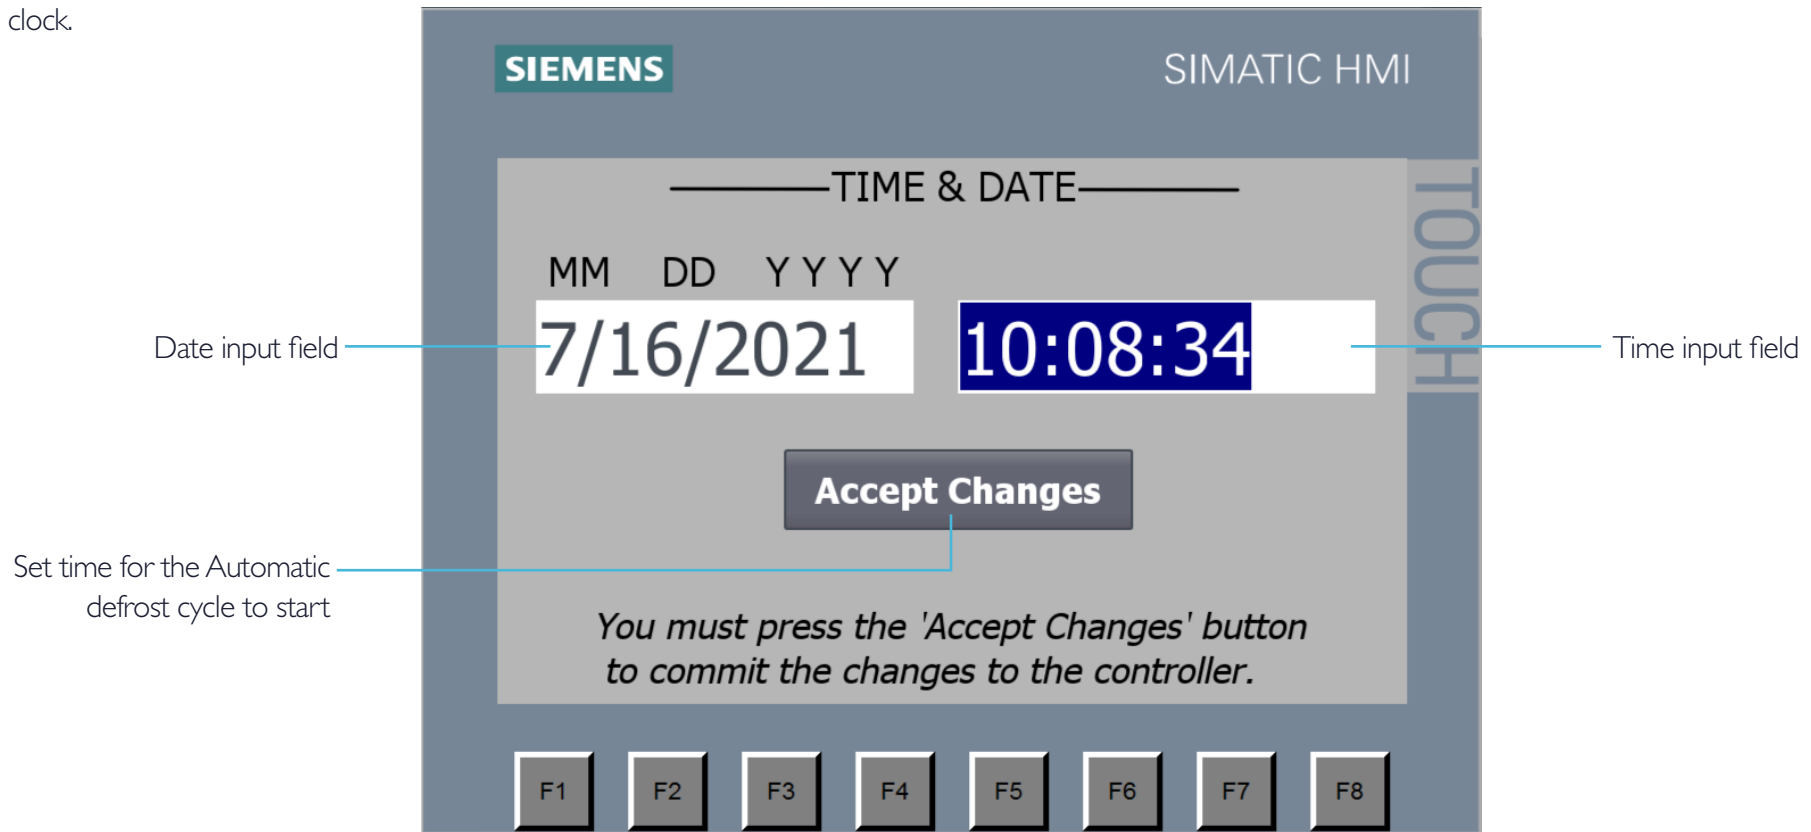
clock.

SIEMENS

SIMATIC HMI

TIME & DATE

MM DD YYYY

7/16/2021

10:08:34

TOUCH

Date input field

Time input field

Accept Changes

Set time for the Automatic defrost cycle to start

You must press the 'Accept Changes' button to commit the changes to the controller.

F1 F2 F3 F4 F5 F6 F7 F8